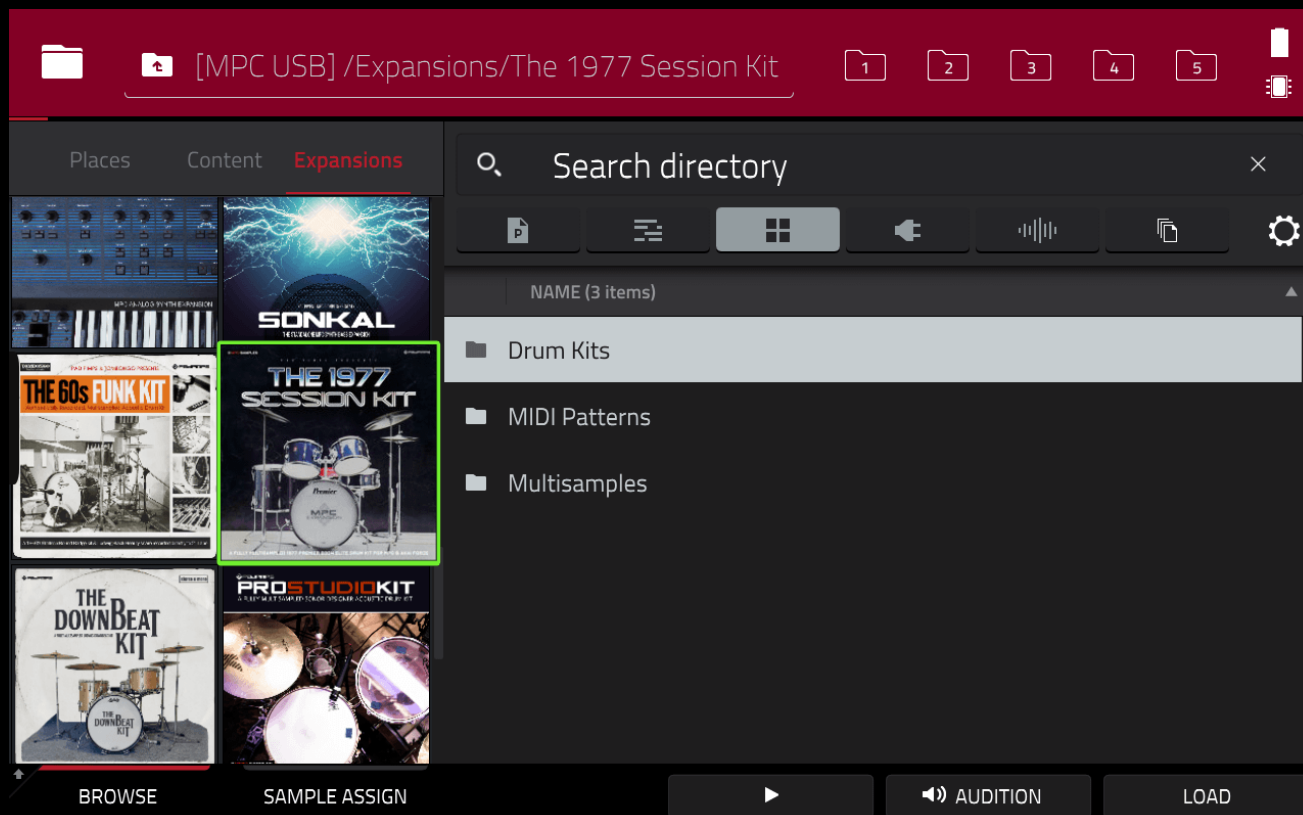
[MPC USB] /Expansions/The 1977 Session Kit

1 2 3 4 5

Places Content Expansions

Search directory

NAME (3 items)

Drum Kits

MIDI Patterns

Multisamples

SONKAL

THE 60s FUNK KIT

THE 1977 SESSION KIT

THE DOWNBEAT KIT

PROSTUDIOKIT

BROWSE SAMPLE ASSIGN AUDITION LOAD